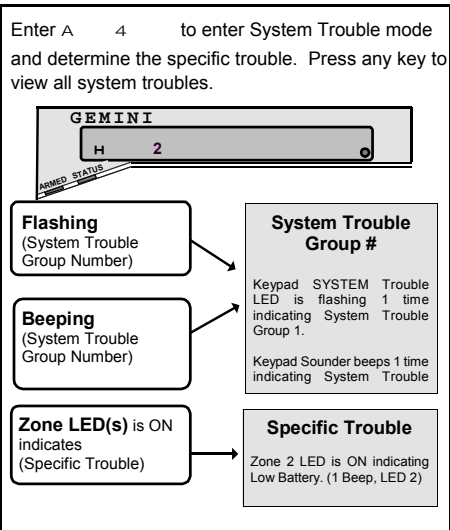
Enter A 4 to enter System Trouble mode and determine the specific trouble. Press any key to view all system troubles.

GEMINI

H 2

ARMED STATUS

**Flashing** (System Trouble Group Number)

**Beeping** (System Trouble Group Number)

**Zone LED(s)** is ON indicates (Specific Trouble)

**System Trouble Group #**

Keypad SYSTEM Trouble LED is flashing 1 time indicating System Trouble Group 1.

Keypad Sounder beeps 1 time indicating System Trouble

**Specific Trouble**

Zone 2 LED is ON indicating Low Battery. (1 Beep, LED 2)